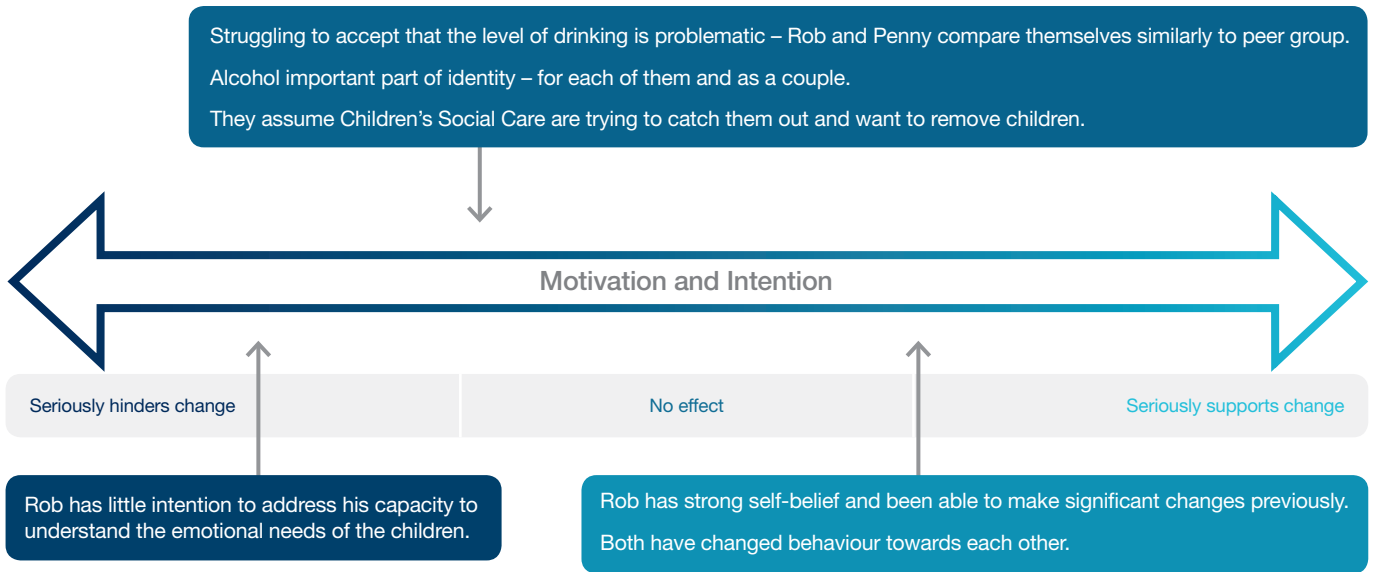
Struggling to accept that the level of drinking is problematic – Rob and Penny compare themselves similarly to peer group.

Alcohol important part of identity – for each of them and as a couple.

They assume Children's Social Care are trying to catch them out and want to remove children.

Motivation and Intention

Seriously hinders change

No effect

Seriously supports change

Rob has little intention to address his capacity to understand the emotional needs of the children.

Rob has strong self-belief and been able to make significant changes previously.

Both have changed behaviour towards each other.